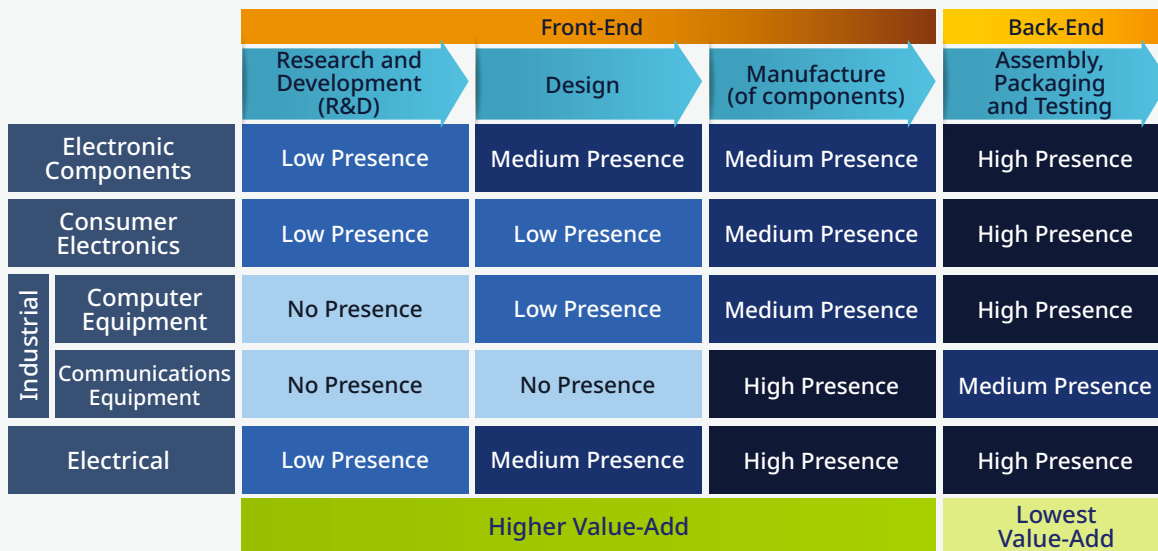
| | | Front-End | | | Back-End |
|---|---|---|---|---|---|
| | | Research and Development (R&D) | Design | Manufacture (of components) | Assembly, Packaging and Testing |
| Electronic Components | | Low Presence | Medium Presence | Medium Presence | High Presence |
| Consumer Electronics | | Low Presence | Low Presence | Medium Presence | High Presence |
| Industrial | Computer Equipment | No Presence | Low Presence | Medium Presence | High Presence |
| Industrial | Communications Equipment | No Presence | No Presence | High Presence | Medium Presence |
| Electrical | | Low Presence | Medium Presence | High Presence | High Presence |
| | | Higher Value-Add | | | Lowest Value-Add |